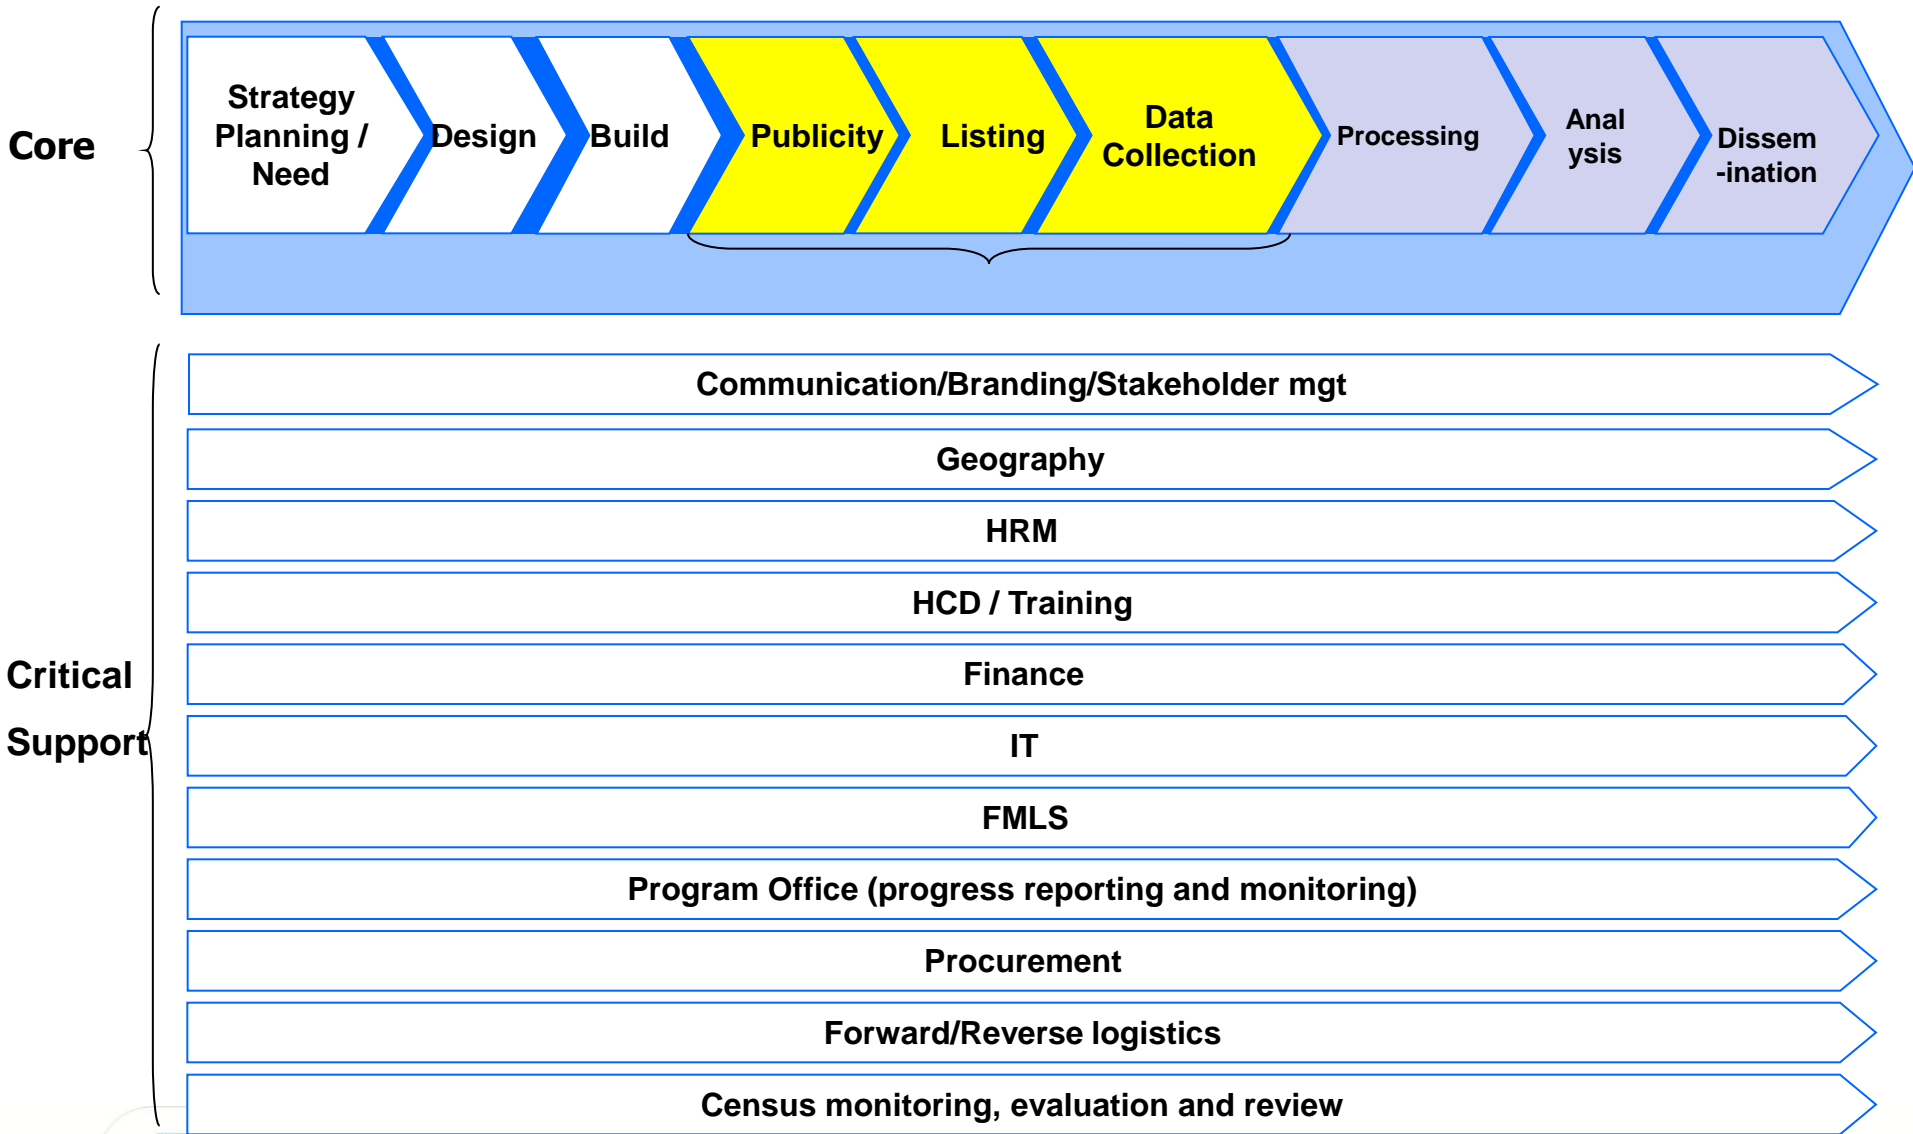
Core

Strategy Planning / Need

Design

Build

Publicity

Listing

Data Collection

Processing

Anal ysis

Dissem -ination

Critical Support

Communication/Branding/Stakeholder mgt

Geography

HRM

HCD / Training

Finance

IT

FMLS

Program Office (progress reporting and monitoring)

Procurement

Forward/Reverse logistics

Census monitoring, evaluation and review